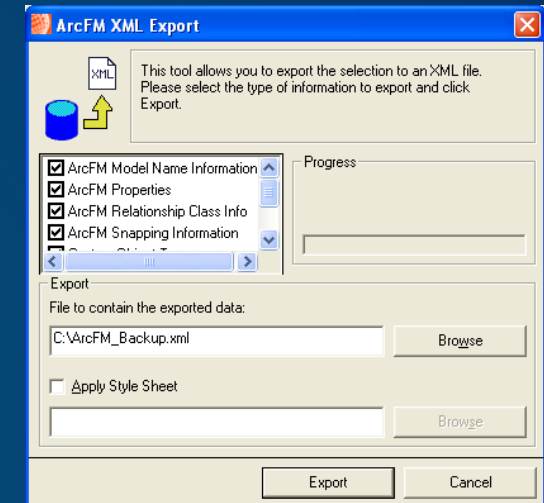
ArcFM XML Export

XML

This tool allows you to export the selection to an XML file. Please select the type of information to export and click Export.

ArcFM Model Name Information
ArcFM Properties
ArcFM Relationship Class Info
ArcFM Snapping Information
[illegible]

Progress

Export
File to contain the exported data:
C:\ArcFM_Backup.xml
Browse

Apply Style Sheet
Browse

Export
Cancel